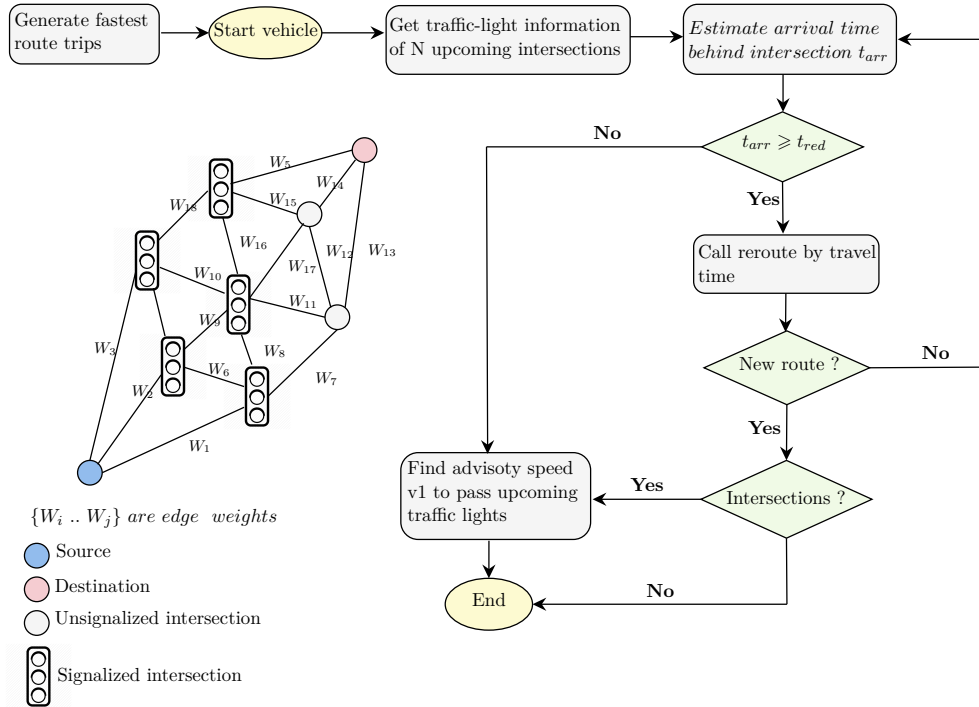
Generate fastest route trips

Start vehicle

Get traffic-light information of N upcoming intersections

*Estimate arrival time behind intersection $t_{arr}$*

$t_{arr} \geqslant t_{red}$

No

Yes

Call reroute by travel time

New route ?

No

Yes

Intersections ?

Yes

Find advisoty speed v1 to pass upcoming traffic lights

No

End

$W_5$
$W_{14}$
$W_{18}$
$W_{15}$
$W_{16}$
$W_{12}$
$W_{13}$
$W_{17}$
$W_{10}$
$W_{11}$
$W_9$
$W_3$
$W_8$
$W_6$
$W_2$
$W_7$
$W_1$

$\{W_i \, .. \, W_j\}$ *are edge weights*

Source

Destination

Unsignalized intersection

Signalized intersection